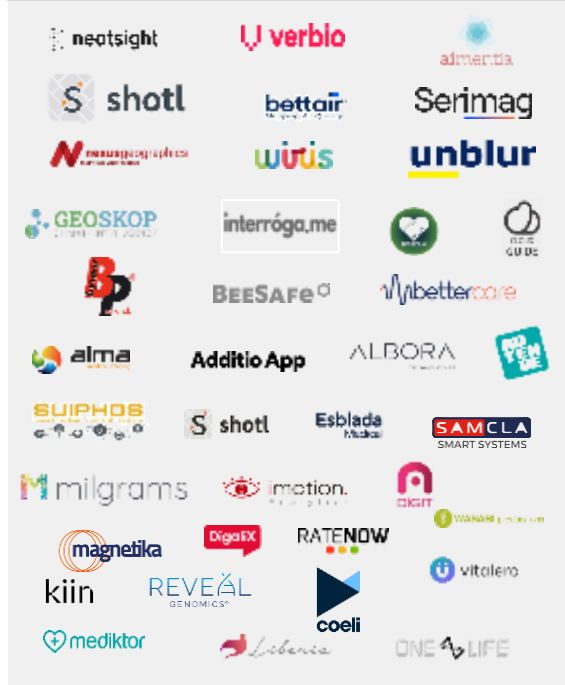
neatsight
verbio
aimentia

shotl
bettair
Serimag

newsgraphics
wiris
unblur

GEOSKOP
interroga.me
GUIDE

BP
BEESAFE
bettercare

alma
Additio App
ALBORA

SUIPHOS
shotl
Esblada Medical
SAMCLA SMART SYSTEMS

milgrams
imotion.
DIGIT
WASABI

magnetika
DigitIX
RATENOW
vitalera

kiin
REVEAL GENOMICS
coeli

mediktor
Liberia
ONE LIFE